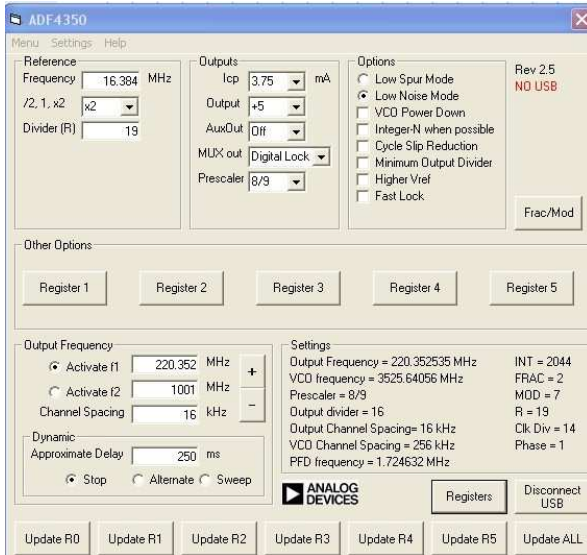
ADF4350

Menu Settings Help

Reference
Frequency 16.384 MHz
/2, 1, x2 x2
Divider (R) 19

Outputs
Icp 3.75 mA
Output +5
AuxOut Off
MUX out Digital Lock
Prescaler 8/9

Options
Low Spur Mode
Low Noise Mode
VCO Power Down
Integer-N when possible
Cycle Slip Reduction
Minimum Output Divider
Higher Vref
Fast Lock

Rev 2.5
NO USB

Frac/Mod

Other Options

Register 1 Register 2 Register 3 Register 4 Register 5

Output Frequency
Activate f1 220.352 MHz
Activate f2 1001 MHz
Channel Spacing 16 kHz
+
-
Dynamic
Approximate Delay 250 ms
Stop Alternate Sweep

Settings
Output Frequency = 220.352535 MHz
VCO frequency = 3525.64056 MHz
Prescaler = 8/9
Output divider = 16
Output Channel Spacing= 16 kHz
VCO Channel Spacing = 256 kHz
PFD frequency = 1.724632 MHz

INT = 2044
FRAC = 2
MOD = 7
R = 19
Clk Div = 14
Phase = 1

ANALOG DEVICES

Registers

Disconnect USB

Update R0 Update R1 Update R2 Update R3 Update R4 Update R5 Update ALL